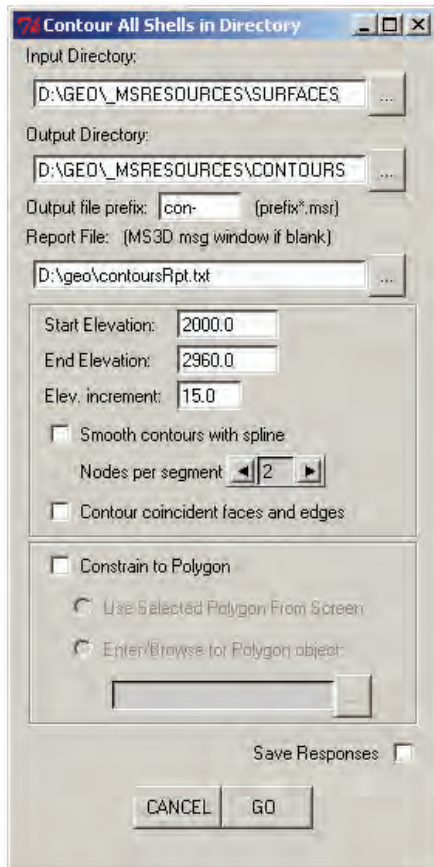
Contour All Shells in Directory

Input Directory:

D:\GEO\_MSRESOURCES\SURFACES ...

Output Directory:

D:\GEO\_MSRESOURCES\CONTOURS ...

Output file prefix: con- (prefix*.msr)

Report File: (MS3D msg window if blank)

D:\geo\contoursRpt.txt ...

Start Elevation: 2000.0

End Elevation: 2960.0

Elev. increment: 15.0

Smooth contours with spline

Nodes per segment 2

Contour coincident faces and edges

Constrain to Polygon

Use Selected Polygon From Screen

Enter/Browse for Polygon object:

Save Responses

CANCEL GO